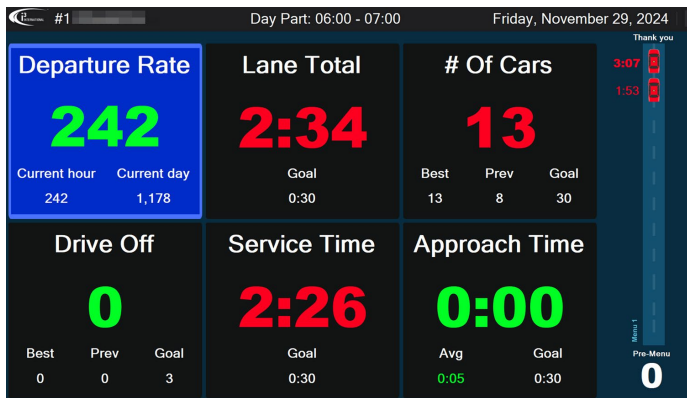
#1 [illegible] Day Part: 06:00 - 07:00 Friday, November 29, 2024

Departure Rate
242
Current hour 242
Current day 1,178

Lane Total
2:34
Goal
0:30

# Of Cars
13
Best 13
Prev 8
Goal 30

Thank you
3:07
1:53
Menu 1
Pre-Menu
0

Drive Off
0
Best 0
Prev 0
Goal 3

Service Time
2:26
Goal
0:30

Approach Time
0:00
Avg 0:05
Goal 0:30